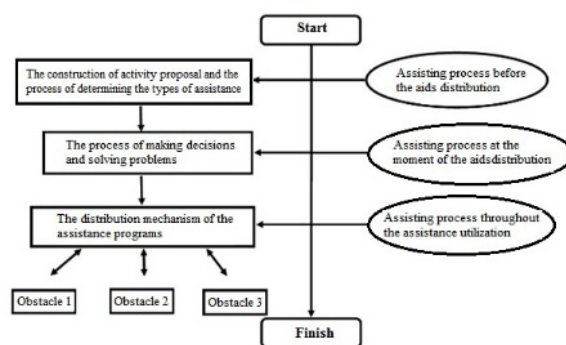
Start

The construction of activity proposal and the process of determining the types of assistance

Assisting process before the aids distribution

The process of making decisions and solving problems

Assisting process at the moment of the aidsdistribution

The distribution mechanism of the assistance programs

Assisting process throughout the assistance utilization

Obstacle 1

Obstacle 2

Obstacle 3

Finish